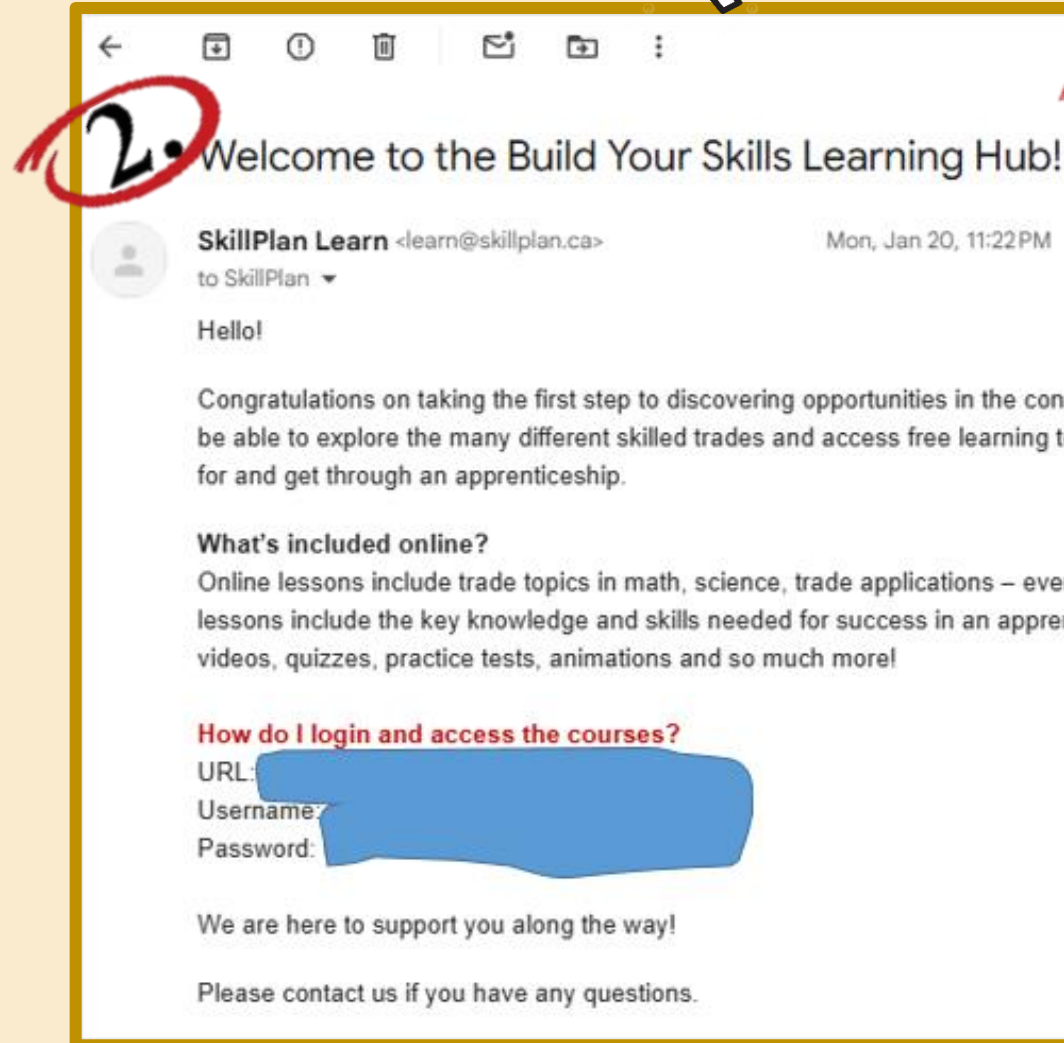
2. Welcome to the Build Your Skills Learning Hub!

SkillPlan Learn <learn@skillplan.ca> Mon, Jan 20, 11:22 PM
to SkillPlan

Hello!

Congratulations on taking the first step to discovering opportunities in the con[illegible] be able to explore the many different skilled trades and access free learning t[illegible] for and get through an apprenticeship.

What's included online?
Online lessons include trade topics in math, science, trade applications – eve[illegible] lessons include the key knowledge and skills needed for success in an appre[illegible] videos, quizzes, practice tests, animations and so much more!

How do I login and access the courses?
URL: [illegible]
Username: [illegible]
Password: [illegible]

We are here to support you along the way!

Please contact us if you have any questions.